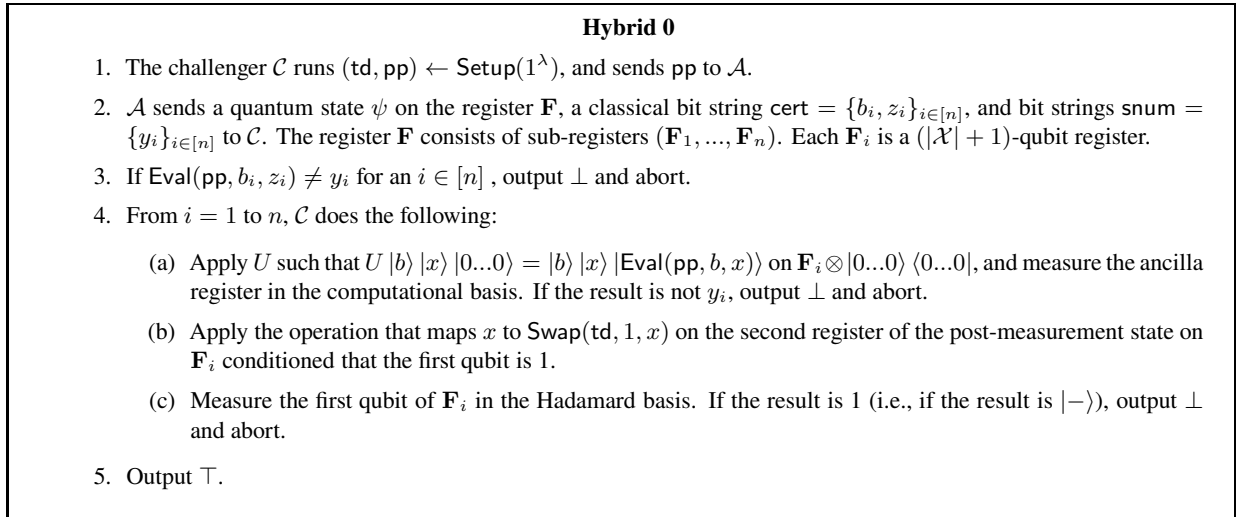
**Hybrid 0**

1. The challenger $\mathcal{C}$ runs $(\mathsf{td},\mathsf{pp}) \leftarrow \mathsf{Setup}(1^\lambda)$, and sends $\mathsf{pp}$ to $\mathcal{A}$.

2. $\mathcal{A}$ sends a quantum state $\psi$ on the register $\mathbf{F}$, a classical bit string $\mathsf{cert} = \{b_i, z_i\}_{i\in[n]}$, and bit strings $\mathsf{snum} = \{y_i\}_{i\in[n]}$ to $\mathcal{C}$. The register $\mathbf{F}$ consists of sub-registers $(\mathbf{F}_1, ..., \mathbf{F}_n)$. Each $\mathbf{F}_i$ is a $(|\mathcal{X}|+1)$-qubit register.

3. If $\mathsf{Eval}(\mathsf{pp}, b_i, z_i) \neq y_i$ for an $i \in [n]$ , output $\perp$ and abort.

4. From $i = 1$ to $n$, $\mathcal{C}$ does the following:

(a) Apply $U$ such that $U\,|b\rangle\,|x\rangle\,|0...0\rangle = |b\rangle\,|x\rangle\,|\mathsf{Eval}(\mathsf{pp}, b, x)\rangle$ on $\mathbf{F}_i \otimes |0...0\rangle\,\langle 0...0|$, and measure the ancilla register in the computational basis. If the result is not $y_i$, output $\perp$ and abort.

(b) Apply the operation that maps $x$ to $\mathsf{Swap}(\mathsf{td}, 1, x)$ on the second register of the post-measurement state on $\mathbf{F}_i$ conditioned that the first qubit is 1.

(c) Measure the first qubit of $\mathbf{F}_i$ in the Hadamard basis. If the result is 1 (i.e., if the result is $|-\rangle$), output $\perp$ and abort.

5. Output $\top$.